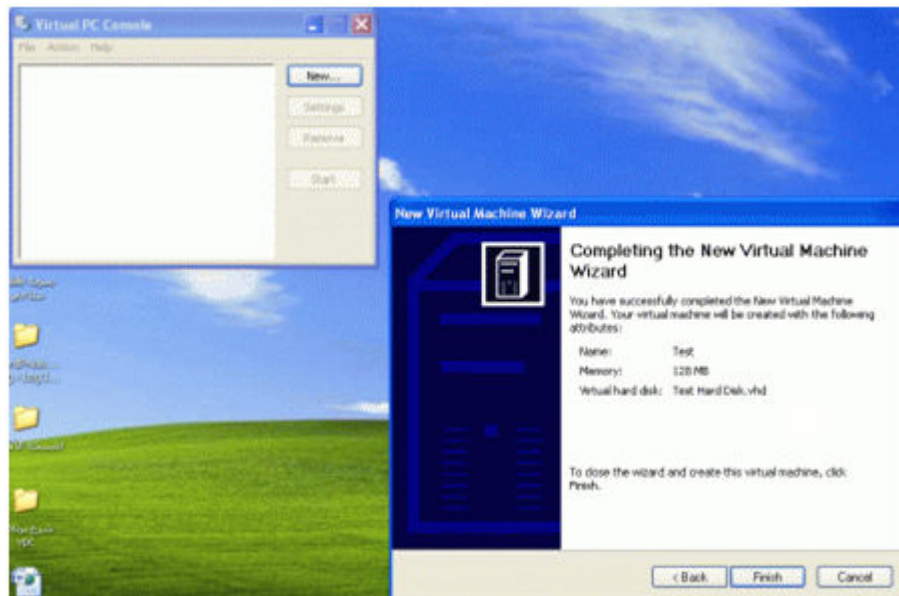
Virtual PC Console

File Action Help

New...

Settings

Remove

Start

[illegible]

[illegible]

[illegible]

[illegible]

New Virtual Machine Wizard

Completing the New Virtual Machine Wizard

You have successfully completed the New Virtual Machine Wizard. Your virtual machine will be created with the following attributes:

| | |
|---|---|
| Name: | Test |
| Memory: | 128 MB |
| Virtual hard disk: | Test Hard Disk.vhd |

To close the wizard and create this virtual machine, click Finish.

< Back

Finish

Cancel